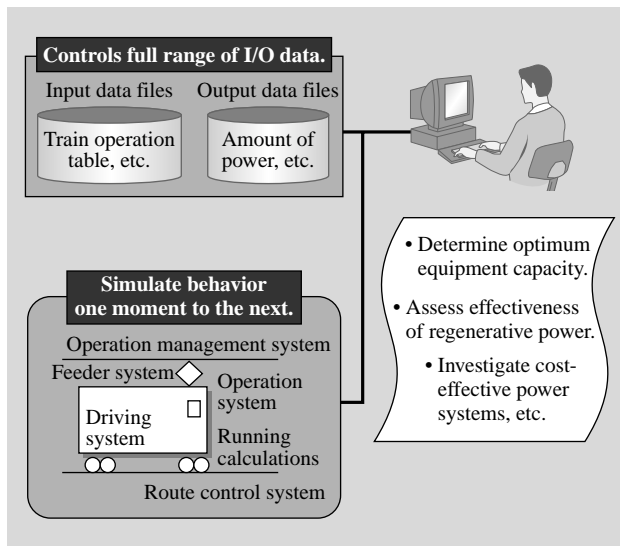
Controls full range of I/O data.

Input data files

Train operation table, etc.

Output data files

Amount of power, etc.

• Determine optimum equipment capacity.

• Assess effectiveness of regenerative power.

• Investigate cost-effective power systems, etc.

Simulate behavior one moment to the next.

Operation management system

Feeder system

Operation system

Driving system

Running calculations

Route control system